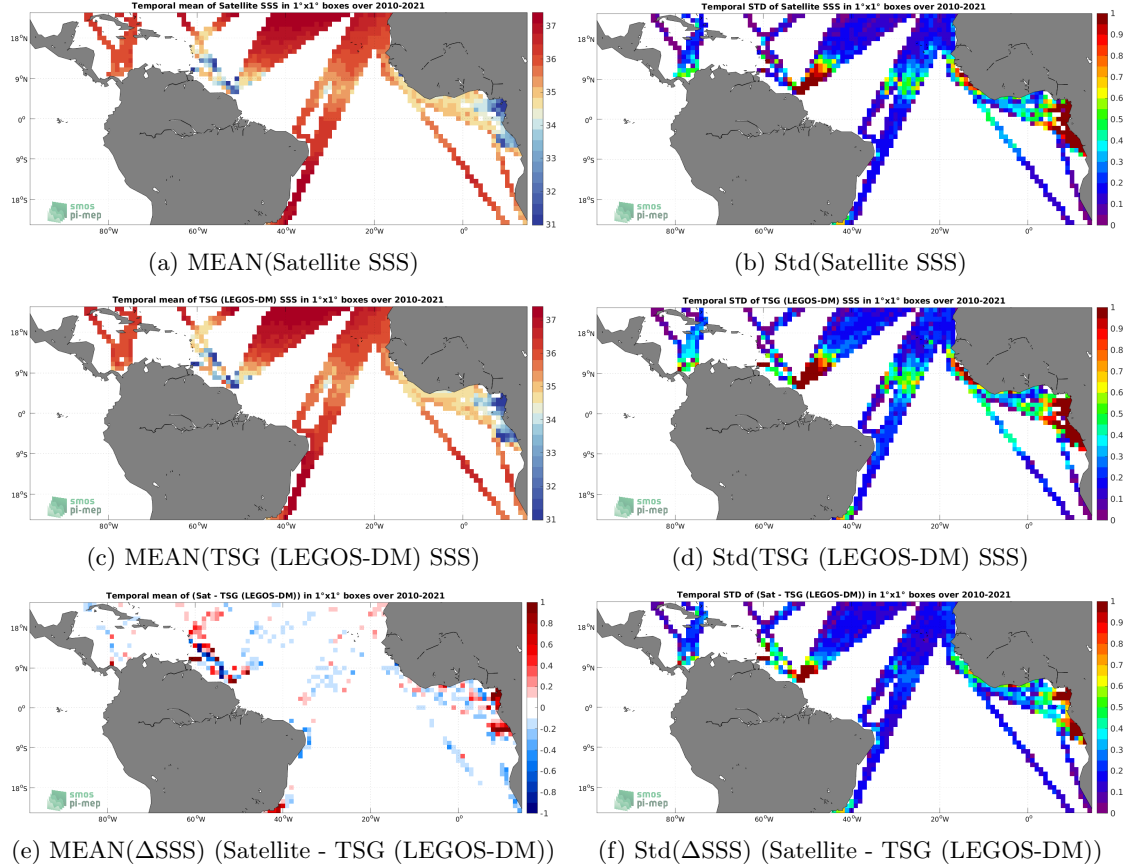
Temporal mean of Satellite SSS in 1°x1° boxes over 2010-2021

18°N
9°N
0°
9°S
18°S
80°W 60°W 40°W 20°W 0°
smos pi-mep
37 36 35 34 33 32 31

(a) MEAN(Satellite SSS)

Temporal STD of Satellite SSS in 1°x1° boxes over 2010-2021

18°N
9°N
0°
9°S
18°S
80°W 60°W 40°W 20°W 0°
smos pi-mep
1 0.9 0.8 0.7 0.6 0.5 0.4 0.3 0.2 0.1 0

(b) Std(Satellite SSS)

Temporal mean of TSG (LEGOS-DM) SSS in 1°x1° boxes over 2010-2021

18°N
9°N
0°
9°S
18°S
80°W 60°W 40°W 20°W 0°
smos pi-mep
37 36 35 34 33 32 31

(c) MEAN(TSG (LEGOS-DM) SSS)

Temporal STD of TSG (LEGOS-DM) SSS in 1°x1° boxes over 2010-2021

18°N
9°N
0°
9°S
18°S
80°W 60°W 40°W 20°W 0°
smos pi-mep
1 0.9 0.8 0.7 0.6 0.5 0.4 0.3 0.2 0.1 0

(d) Std(TSG (LEGOS-DM) SSS)

Temporal mean of (Sat - TSG (LEGOS-DM)) in 1°x1° boxes over 2010-2021

18°N
9°N
0°
9°S
18°S
80°W 60°W 40°W 20°W 0°
smos pi-mep
1 0.8 0.6 0.4 0.2 0 -0.2 -0.4 -0.6 -0.8 -1

(e) MEAN($\Delta$SSS) (Satellite - TSG (LEGOS-DM))

Temporal STD of (Sat - TSG (LEGOS-DM)) in 1°x1° boxes over 2010-2021

18°N
9°N
0°
9°S
18°S
80°W 60°W 40°W 20°W 0°
smos pi-mep
1 0.9 0.8 0.7 0.6 0.5 0.4 0.3 0.2 0.1 0

(f) Std($\Delta$SSS) (Satellite - TSG (LEGOS-DM))